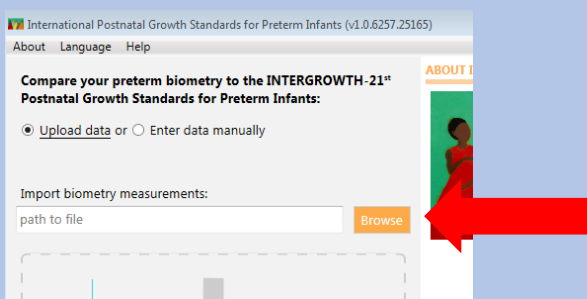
International Postnatal Growth Standards for Preterm Infants (v1.0.6257.25165)

About Language Help

Compare your preterm biometry to the INTERGROWTH-21$^{st}$ Postnatal Growth Standards for Preterm Infants:

Upload data or Enter data manually

Import biometry measurements:

path to file

Browse

ABOUT I